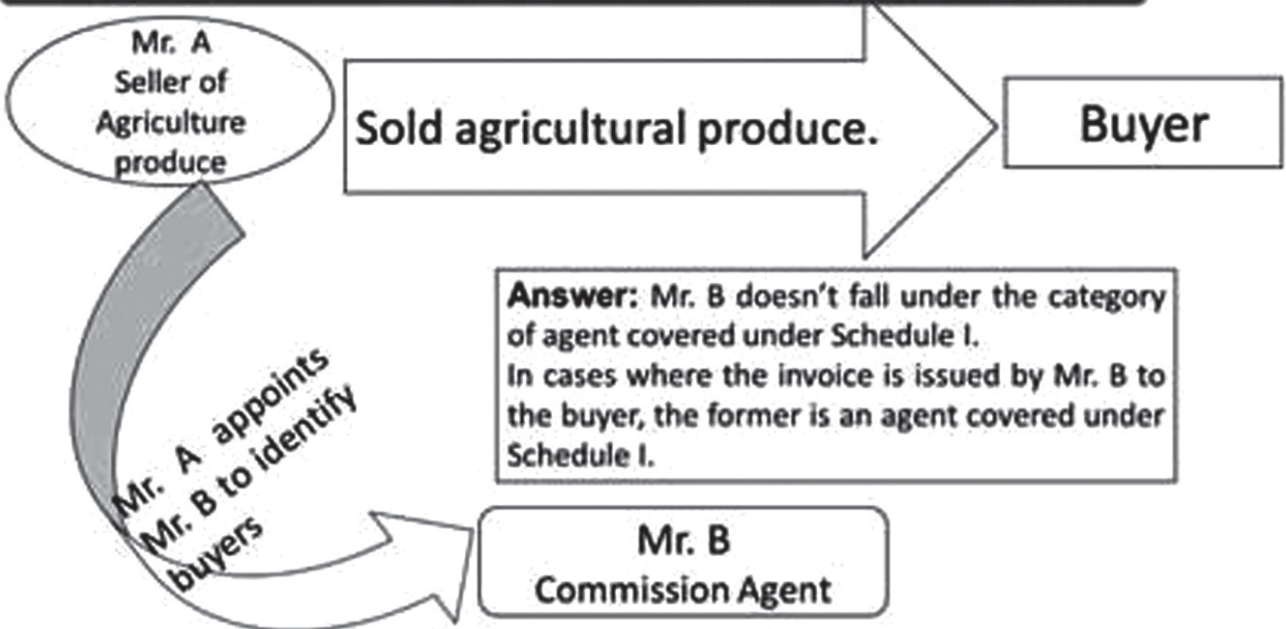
Mr. A
Seller of
Agriculture
produce

Sold agricultural produce.

Buyer

Answer: Mr. B doesn't fall under the category of agent covered under Schedule I.
In cases where the invoice is issued by Mr. B to the buyer, the former is an agent covered under Schedule I.

Mr. A appoints Mr. B to identify buyers

Mr. B
Commission Agent